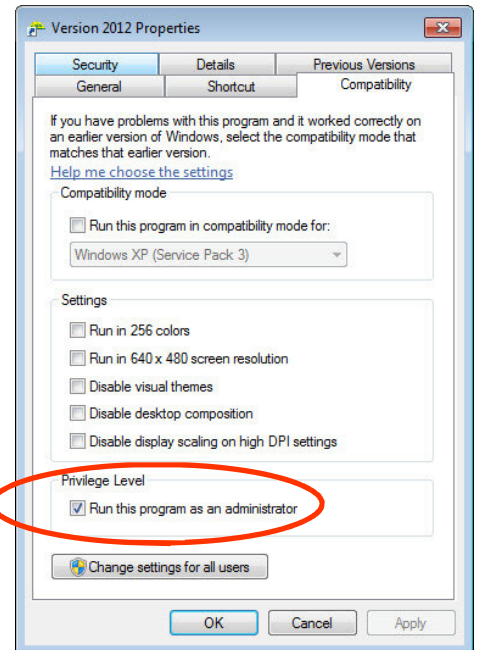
Version 2012 Properties

Security
Details
Previous Versions
General
Shortcut
Compatibility

If you have problems with this program and it worked correctly on an earlier version of Windows, select the compatibility mode that matches that earlier version.

Help me choose the settings

Compatibility mode

Run this program in compatibility mode for:

Windows XP (Service Pack 3)

Settings

Run in 256 colors

Run in 640 x 480 screen resolution

Disable visual themes

Disable desktop composition

Disable display scaling on high DPI settings

Privilege Level

Run this program as an administrator

Change settings for all users

OK
Cancel
Apply